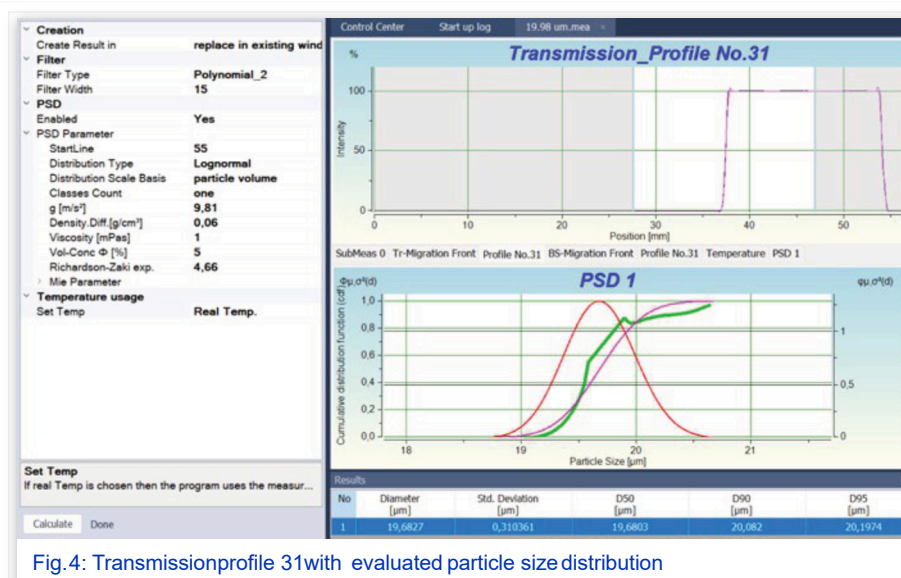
Creation
Create Result in | replace in existing wind
Filter
Filter Type | Polynomial_2
Filter Width | 15
PSD
Enabled | Yes
PSD Parameter
StartLine | 55
Distribution Type | Lognormal
Distribution Scale Basis | particle volume
Classes Count | one
g [m/s²] | 9,81
Density.Diff.[g/cm³] | 0,06
Viscosity [mPas] | 1
Vol-Conc Φ [%] | 5
Richardson-Zaki exp. | 4,66
Mie Parameter
Temperature usage
Set Temp | Real Temp.

Set Temp
If real Temp is chosen then the program uses the measur...

Calculate Done

Control Center Start up log 19.98 um.mea ×

Transmission_Profile No.31
%
100
50
0
Intensity
0 10 20 30 40 50
Position [mm]

SubMeas 0 Tr-Migration Front Profile No.31 BS-Migration Front Profile No.31 Temperature PSD 1

PSD 1
φμ,σ⁴(d)
φμ,σ⁴(d)
1,0
0,8
0,6
0,4
0,2
0,0
Cumulative distribution function (cdf)
1
0,5
0
18 19 20 21
Particle Size [μm]

Results
| No | Diameter [μm] | Std. Deviation [μm] | D50 [μm] | D90 [μm] | D95 [μm] |
|---|---|---|---|---|---|
| 1 | 19,6827 | 0,310361 | 19,6803 | 20,082 | 20,1974 |

Fig.4: Transmissionprofile 31with evaluated particle size distribution